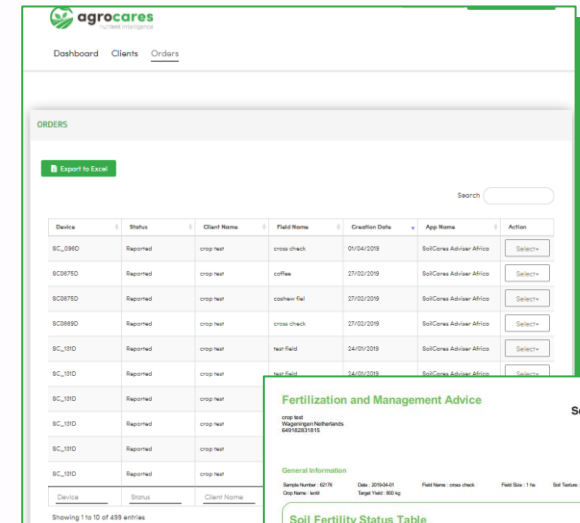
agrocares
nutrient intelligence

Dashboard Clients Orders

ORDERS

Export to Excel

Search

| Device | Status | Client Name | Field Name | Creation Date | App Name | Action |
|---|---|---|---|---|---|---|
| SC_095D | Reported | crop test | cross check | 01/04/2019 | SoilCares Adviser Africa | Select |
| SC0875D | Reported | crop test | coffee | 27/02/2019 | SoilCares Adviser Africa | Select |
| SC0875D | Reported | crop test | cashew fiel | 27/02/2019 | SoilCares Adviser Africa | Select |
| SC0869D | Reported | crop test | cross check | 27/02/2019 | SoilCares Adviser Africa | Select |
| SC_101D | Reported | crop test | test Field | 24/01/2019 | SoilCares Adviser Africa | Select |
| SC_101D | Reported | crop test | test Field | 24/01/2019 | | |
| SC_101D | Reported | crop test | | | | |
| SC_101D | Reported | crop test | | | | |
| SC_101D | Reported | crop test | | | | |
| SC_101D | Reported | crop test | | | | |
| Device | Status | Client Name | | | | |

Showing 1 to 10 of 499 entries

Fertilization and Management Advice

crop test
Wageningen Netherlands
649182831815

General Information

Sample Number : 62176 Date : 2019-04-01 Field Name : cross check Field Size : 1 ha Soil Texture
Crop Name : lentil Target Yield : 800 kg

Soil Fertility Status Table